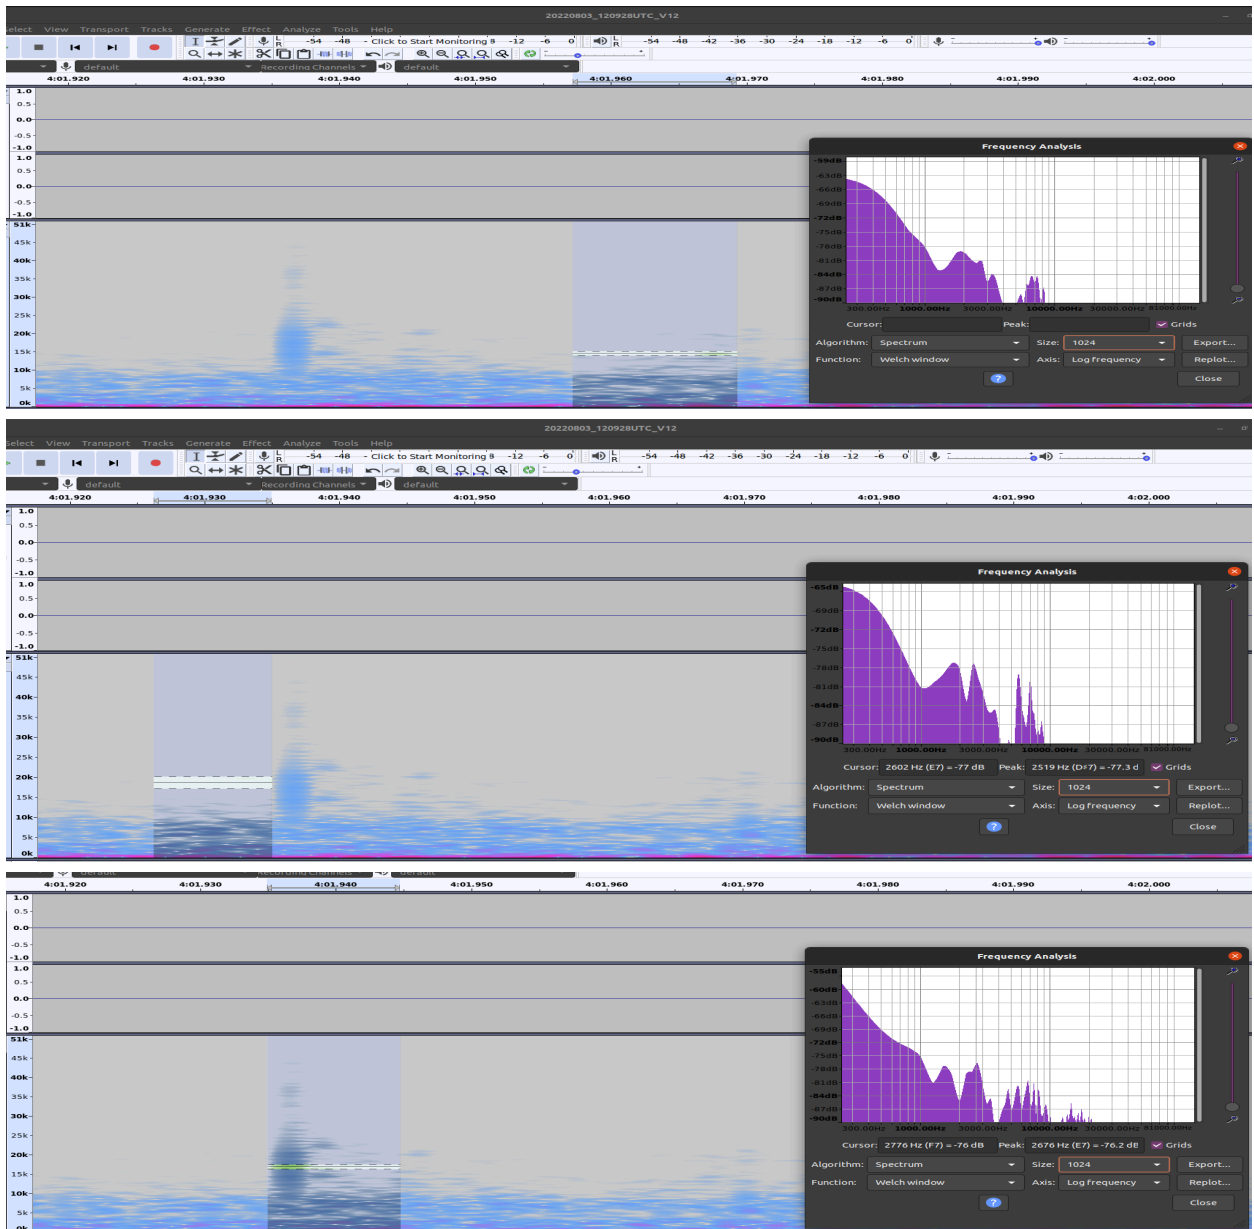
20220803_120928UTC_V12

Select View Transport Tracks Generate Effect Analyze Tools Help

-54 -48 Click to Start Monitoring -12 -6 0 -54 -48 -42 -36 -30 -24 -18 -12 -6 0

default Recording Channels default

4:01,920 4:01,930 4:01,940 4:01,950 4:01,960 4:01,970 4:01,980 4:01,990 4:02,000

1.0 0.5 0.0 -0.5 -1.0 1.0 0.5 0.0 -0.5 -1.0

51k 45k 40k 35k 30k 25k 20k 15k 10k 5k 0k

Frequency Analysis

-59dB -63dB -66dB -69dB -72dB -75dB -78dB -81dB -84dB -87dB -90dB

300.00Hz 1000.00Hz 3000.00Hz 10000.00Hz 30000.00Hz 81000.00Hz

Cursor: Peak: Grids

Algorithm: Spectrum Size: 1024 Export...

Function: Welch window Axis: Log frequency Replot...

? Close

20220803_120928UTC_V12

Select View Transport Tracks Generate Effect Analyze Tools Help

-54 -48 Click to Start Monitoring -12 -6 0 -54 -48 -42 -36 -30 -24 -18 -12 -6 0

default Recording Channels default

4:01,920 4:01,930 4:01,940 4:01,950 4:01,960 4:01,970 4:01,980 4:01,990 4:02,000

1.0 0.5 0.0 -0.5 -1.0 1.0 0.5 0.0 -0.5 -1.0

51k 45k 40k 35k 30k 25k 20k 15k 10k 5k 0k

Frequency Analysis

-65dB -69dB -72dB -75dB -78dB -81dB -84dB -87dB -90dB

300.00Hz 1000.00Hz 3000.00Hz 10000.00Hz 30000.00Hz 81000.00Hz

Cursor: 2602 Hz (E7) = -77 dB Peak: 2519 Hz (D#7) = -77.3 d Grids

Algorithm: Spectrum Size: 1024 Export...

Function: Welch window Axis: Log frequency Replot...

? Close

4:01,920 4:01,930 4:01,940 4:01,950 4:01,960 4:01,970 4:01,980 4:01,990 4:02,000

1.0 0.5 0.0 -0.5 -1.0 1.0 0.5 0.0 -0.5 -1.0

51k 45k 40k 35k 30k 25k 20k 15k 10k 5k 0k

Frequency Analysis

-55dB -60dB -63dB -66dB -69dB -72dB -75dB -78dB -81dB -84dB -87dB -90dB

300.00Hz 1000.00Hz 3000.00Hz 10000.00Hz 30000.00Hz 81000.00Hz

Cursor: 2776 Hz (F7) = -76 dB Peak: 2676 Hz (E7) = -76.2 dB Grids

Algorithm: Spectrum Size: 1024 Export...

Function: Welch window Axis: Log frequency Replot...

? Close